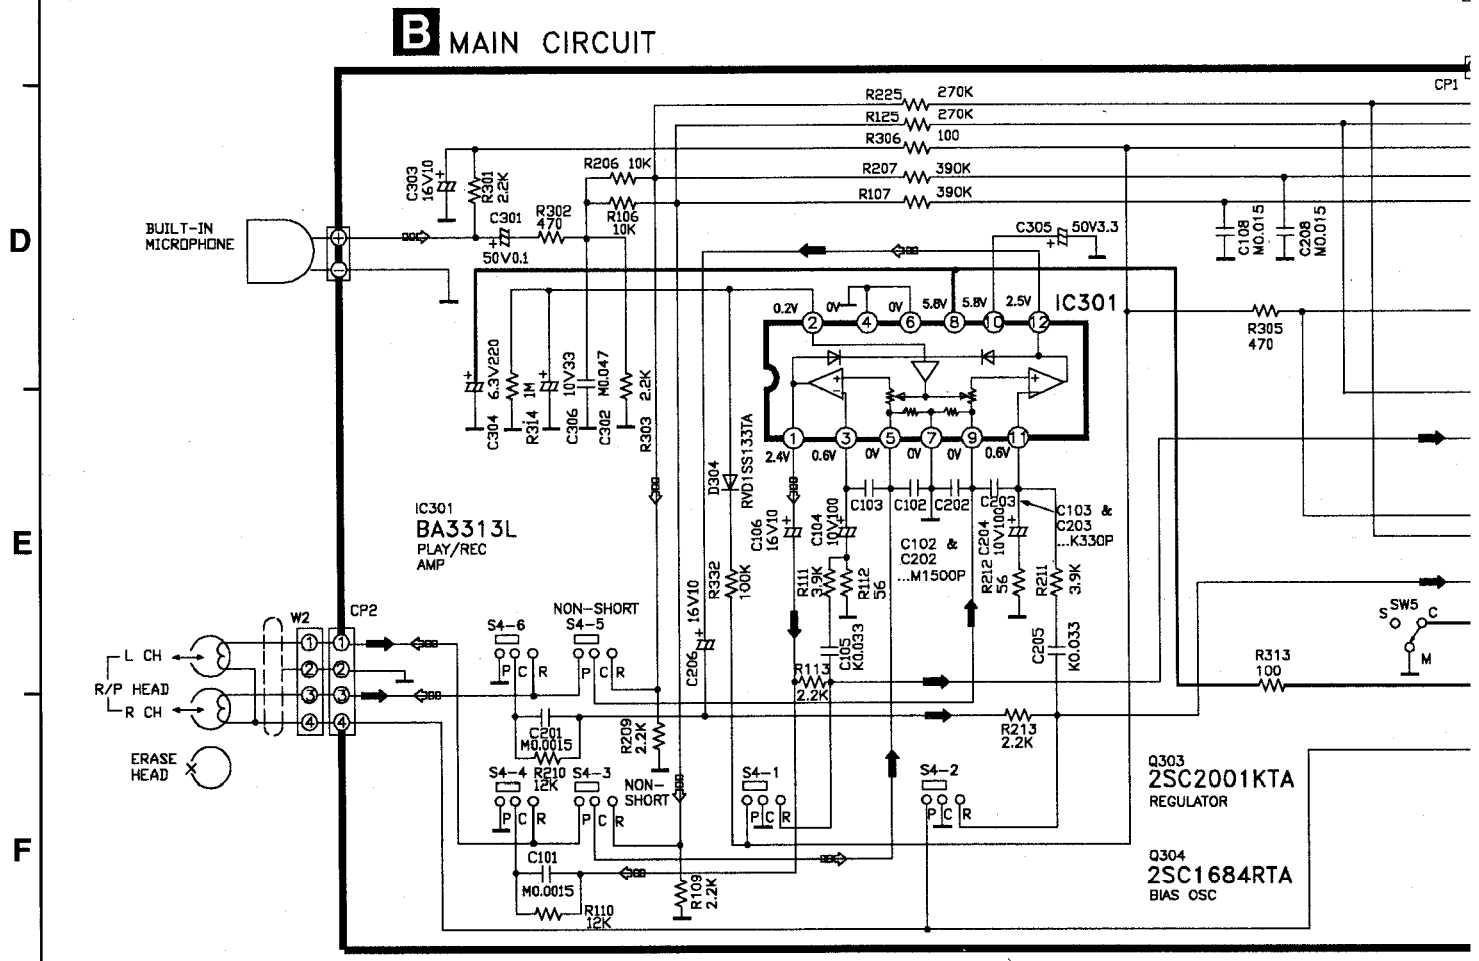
B MAIN CIRCUIT

D

E

F

CP1

R225 270K
R125 270K
R306 100
R207 390K
R107 390K
R206 10K
R106 10K
R302 470
C303 16V10
R301 2.2K
C301 50V0.1
BUILT-IN MICROPHONE
C305 50V3.3
C108 M0.015
C208 M0.015
IC301
0.2V 0V 0V 5.8V 5.8V 2.5V
2 4 6 8 10 12
1 3 5 7 9 11
2.4V 0.6V 0V 0V 0V 0.6V
R305 470
C304 6.3V220
R314 1M
C306 10V33
C302 M0.047
R303 2.2K
D304 RVD1SS133TA
C106 16V10
C104 10V100
C103 C102 C202 C203
C103 & C203 ...K330P
C204 10V100
C102 & C202 ...M1500P
R111 3.9K
R112 56
R212 56
R211 3.9K
C105 K0.033
C205 K0.033
R332 100K
C206 16V10
IC301
BA3313L
PLAY/REC AMP
W2 CP2
1 2 3 4
1 2 3 4
L CH
R/P HEAD
R CH
ERASE HEAD
S4-6 P C R
NON-SHORT
S4-5 P C R
R113 2.2K
C201 M0.0015
R210 12K
R209 2.2K
S4-4 P C R
S4-3 P C R
NON-SHORT
S4-1 P C R
S4-2 P C R
R213 2.2K
C101 M0.0015
R110 12K
R109 2.2K
SW5 S C M
R313 100
Q303
2SC2001KTA
REGULATOR
Q304
2SC1684RTA
BIAS OSC